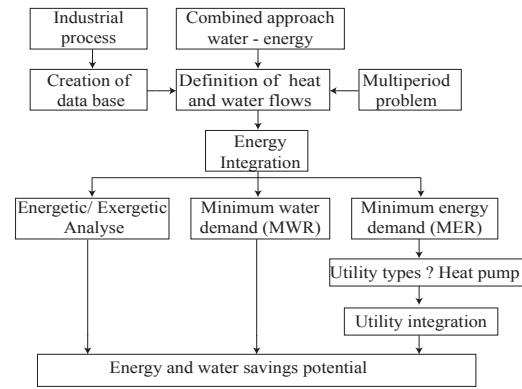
Industrial process

Combined approach water - energy

Creation of data base

Definition of heat and water flows

Multiperiod problem

Energy Integration

Energetic/ Exergetic Analyse

Minimum water demand (MWR)

Minimum energy demand (MER)

Utility types ? Heat pump

Utility integration

Energy and water savings potential